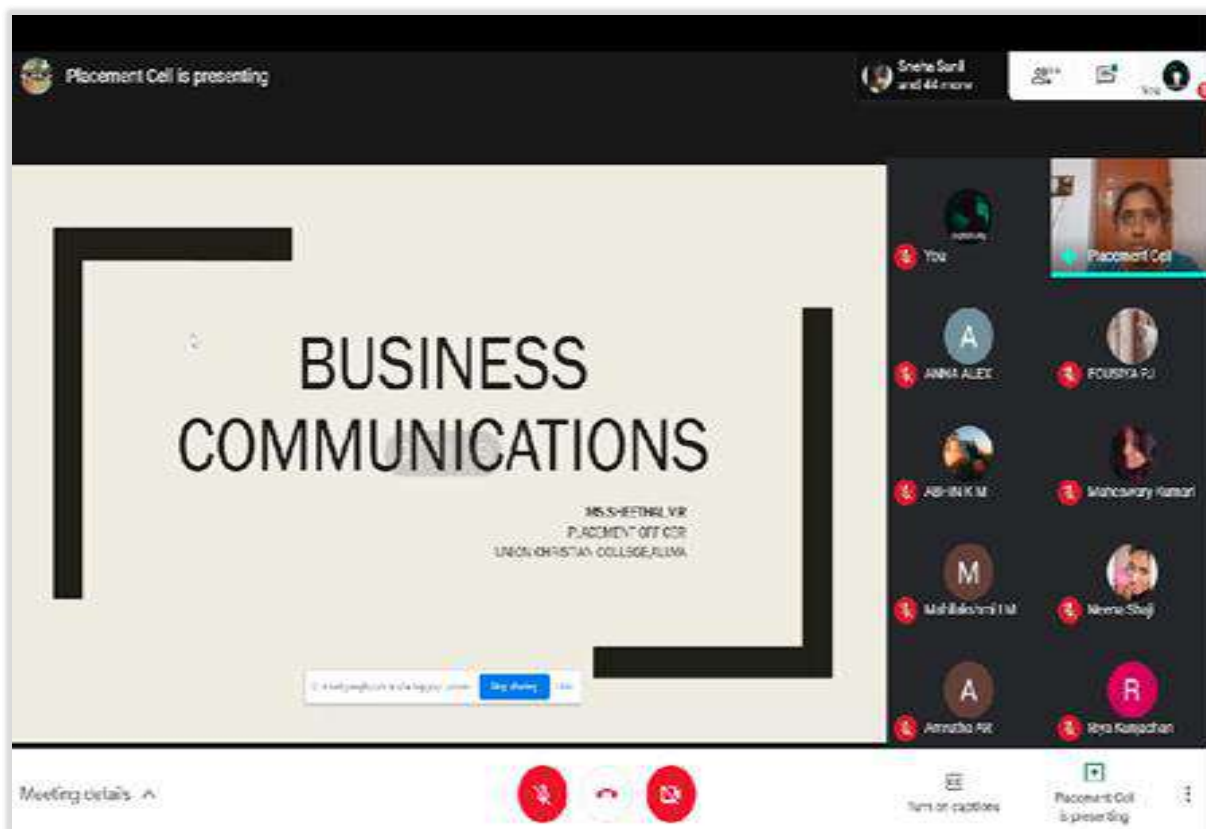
Placement Cell is presenting

Sneha Sunil and 44 more

You

BUSINESS COMMUNICATIONS

MS.SHEETHAL V.R
PLACEMENT OFFICER
UNION CHRISTIAN COLLEGE,ALUVA

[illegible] is sharing your screen Stop sharing Hide

You
Placement Cell
ANNA ALEX
FOUSIYA PJ
ABHIN K M
Maheswary Kumari
Mahilakshmi I M
Neena Shaji
Amrutha Ajit
Riya Kuriyachan

A
A
M
A
R

Meeting details

Turn on captions
Placement Cell is presenting